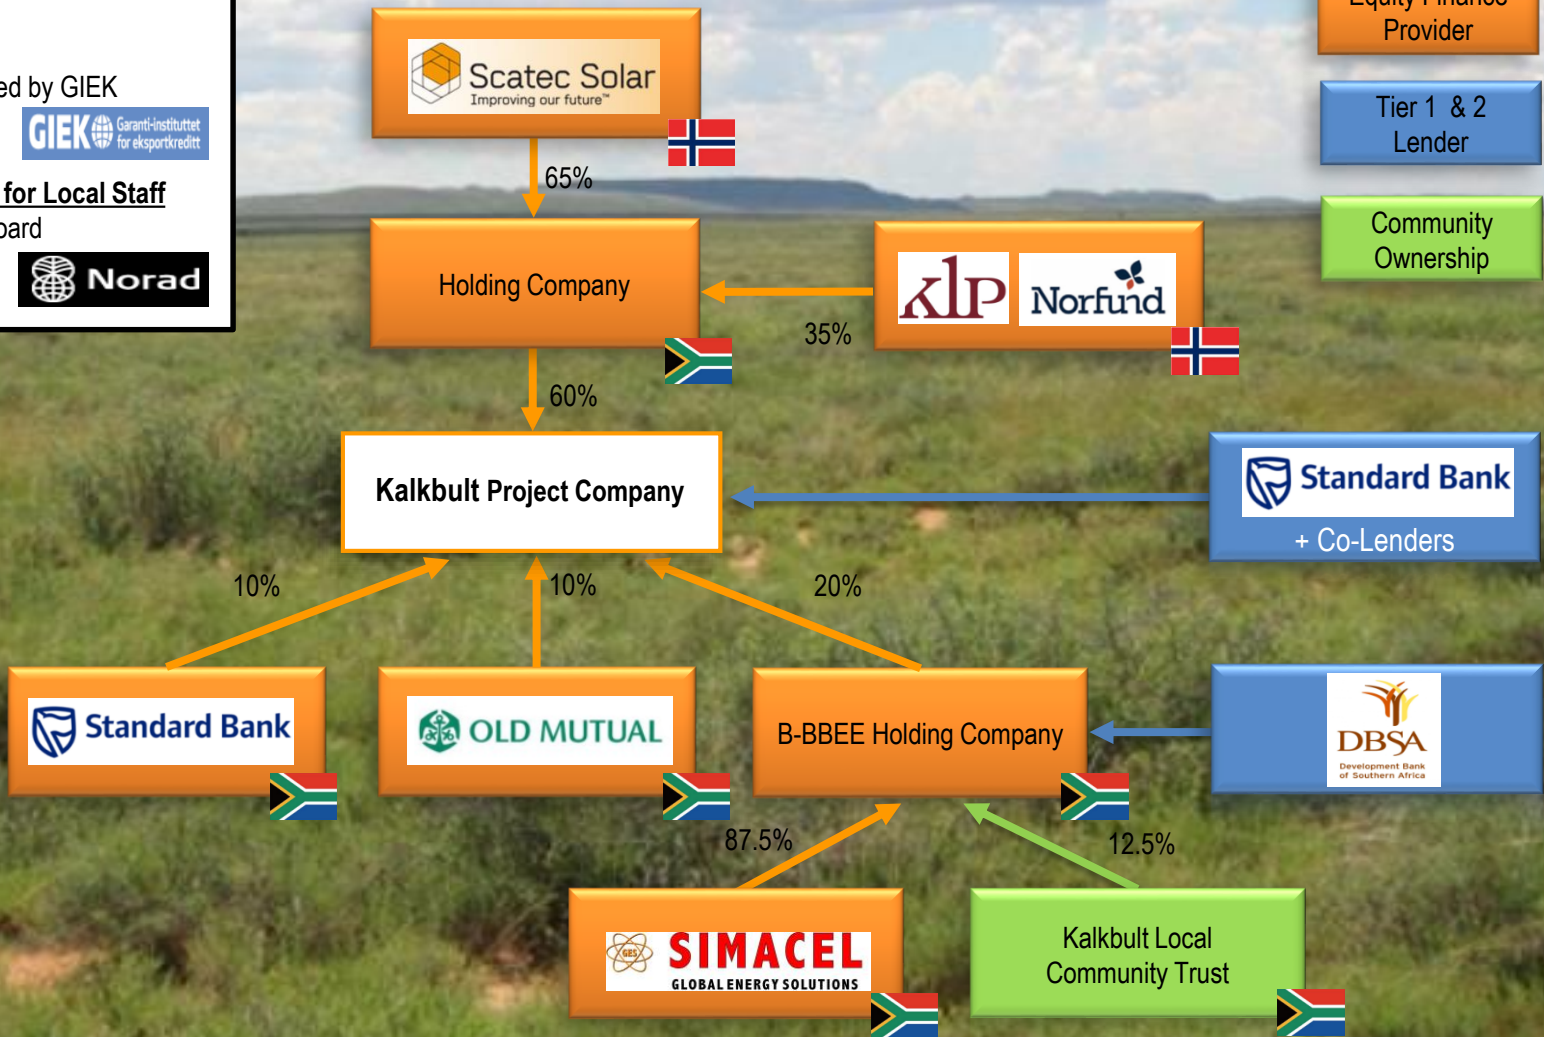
ed by GIEK
GIEK Garanti-instituttet for eksportkreditt
for Local Staff
oard
Norad

Scatec Solar
Improving our future™

65%

Holding Company

klp Norfund

35%

60%

Kalkbult Project Company

Standard Bank
+ Co-Lenders

10%
10%
20%

Standard Bank

OLD MUTUAL

B-BBEE Holding Company

DBSA
Development Bank of Southern Africa

87.5%
12.5%

SIMACEL
GLOBAL ENERGY SOLUTIONS

Kalkbult Local Community Trust

Equity Finance Provider

Tier 1 & 2 Lender

Community Ownership